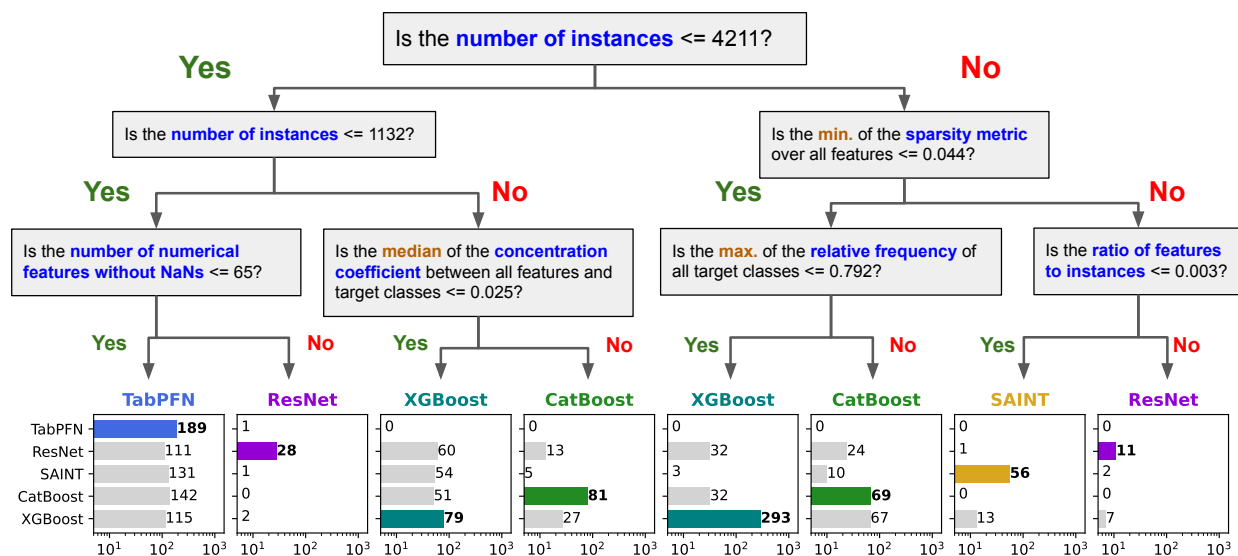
Is the **number of instances** <= 4211?

Yes

No

Is the **number of instances** <= 1132?

Is the **min.** of the **sparsity metric** over all features <= 0.044?

Yes

No

Yes

No

Is the **number of numerical features without NaNs** <= 65?

Is the **median** of the **concentration coefficient** between all features and target classes <= 0.025?

Is the **max.** of the **relative frequency** of all target classes <= 0.792?

Is the **ratio of features to instances** <= 0.003?

Yes

No

Yes

No

Yes

No

Yes

No

TabPFN

ResNet

XGBoost

CatBoost

XGBoost

CatBoost

SAINT

ResNet

| | TabPFN | ResNet | XGBoost | CatBoost | XGBoost | CatBoost | SAINT | ResNet |
|---|---|---|---|---|---|---|---|---|
| TabPFN | **189** | 1 | 0 | 0 | 0 | 0 | 0 | 0 |
| ResNet | 111 | **28** | 60 | 13 | 32 | 24 | 1 | **11** |
| SAINT | 131 | 1 | 54 | 5 | 3 | 10 | **56** | 2 |
| CatBoost | 142 | 0 | 51 | **81** | 32 | **69** | 0 | 0 |
| XGBoost | 115 | 2 | **79** | 27 | **293** | 67 | 13 | 7 |

$10^1$ $10^2$ $10^3$ $10^1$ $10^2$ $10^3$ $10^1$ $10^2$ $10^3$ $10^1$ $10^2$ $10^3$ $10^1$ $10^2$ $10^3$ $10^1$ $10^2$ $10^3$ $10^1$ $10^2$ $10^3$ $10^1$ $10^2$ $10^3$